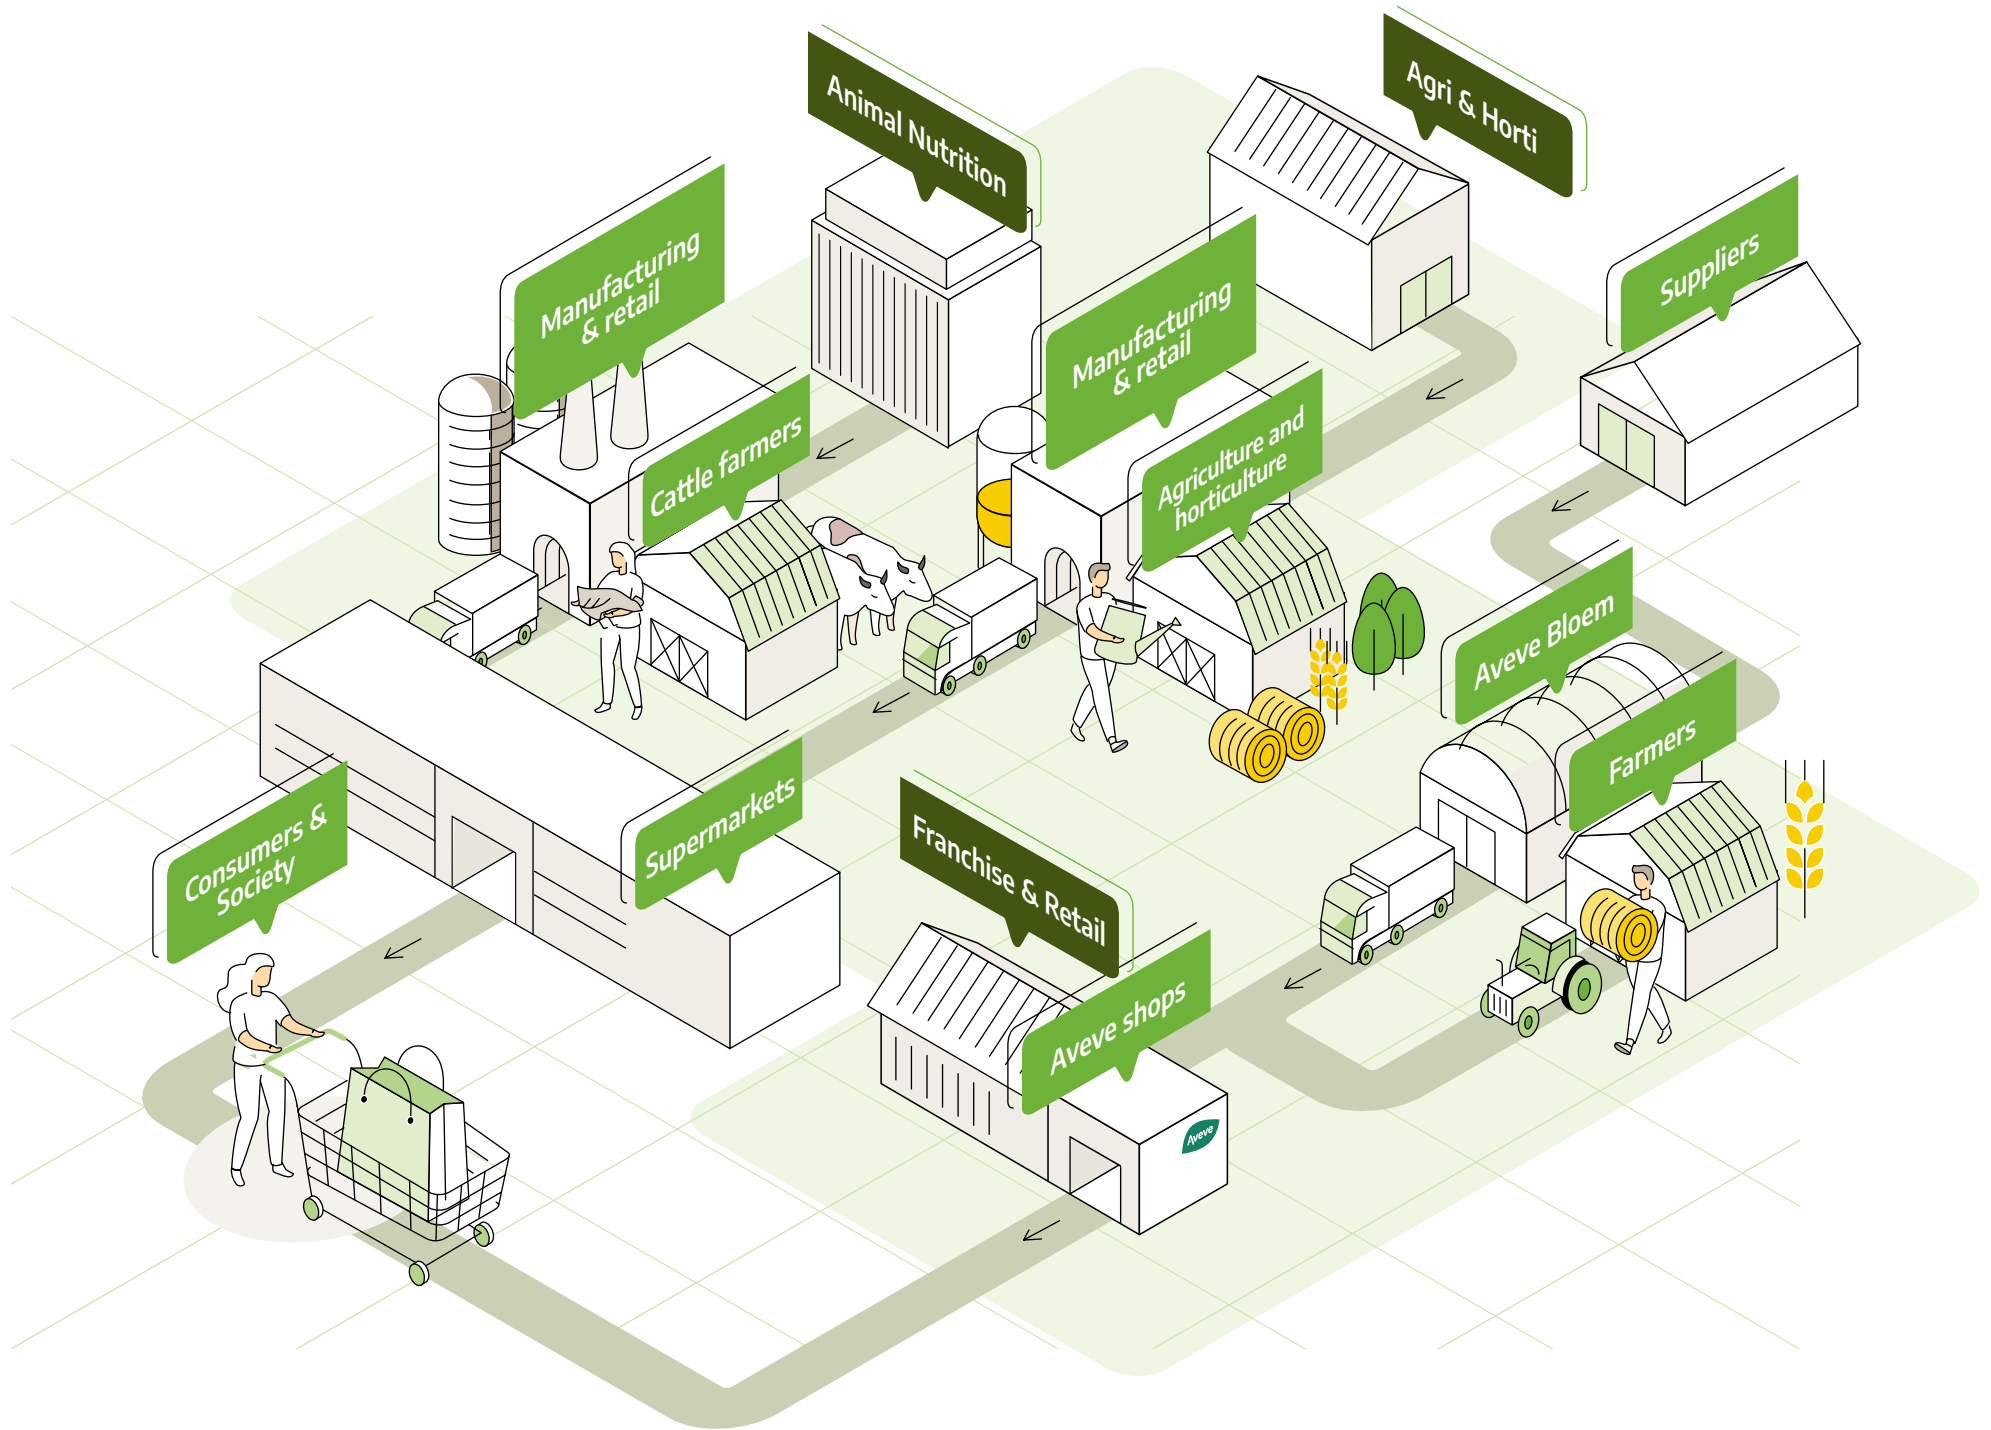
Animal Nutrition

Agri & Horti

Manufacturing & retail

Suppliers

Manufacturing & retail

Cattle farmers

Agriculture and horticulture

Aveve Bloem

Farmers

Consumers & Society

Supermarkets

Franchise & Retail

Aveve shops

Aveve